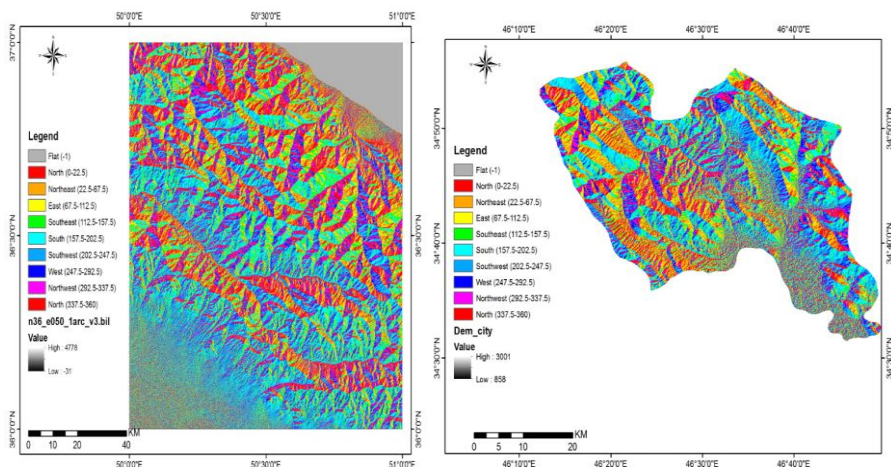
50°0'0"E
50°30'0"E
51°0'0"E
37°0'0"N
36°30'0"N
36°0'0"N

Legend
Flat (-1)
North (0-22.5)
Northeast (22.5-67.5)
East (67.5-112.5)
Southeast (112.5-157.5)
South (157.5-202.5)
Southwest (202.5-247.5)
West (247.5-292.5)
Northwest (292.5-337.5)
North (337.5-360)

n36_e050_1arc_v3.bil
Value
High : 4778
Low : -31

0 10 20 40 KM

50°0'0"E
50°30'0"E
51°0'0"E

46°10'0"E
46°20'0"E
46°30'0"E
46°40'0"E
34°50'0"N
34°40'0"N
34°30'0"N

Legend
Flat (-1)
North (0-22.5)
Northeast (22.5-67.5)
East (67.5-112.5)
Southeast (112.5-157.5)
South (157.5-202.5)
Southwest (202.5-247.5)
West (247.5-292.5)
Northwest (292.5-337.5)
North (337.5-360)

Dem_city
Value
High : 3001
Low : 858

0 5 10 20 KM

46°10'0"E
46°20'0"E
46°30'0"E
46°40'0"E